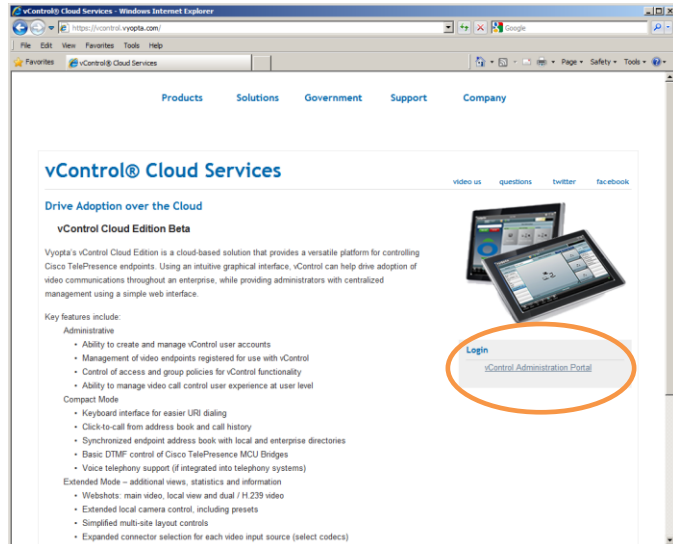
vControl® Cloud Services - Windows Internet Explorer

https://vcontrol.vyopta.com/

Google

File Edit View Favorites Tools Help

Favorites

vControl® Cloud Services

Page ▾ Safety ▾ Tools ▾

Products Solutions Government Support Company

vControl® Cloud Services

video us questions twitter facebook

Drive Adoption over the Cloud

vControl Cloud Edition Beta

Vyopta's vControl Cloud Edition is a cloud-based solution that provides a versatile platform for controlling Cisco TelePresence endpoints. Using an intuitive graphical interface, vControl can help drive adoption of video communications throughout an enterprise, while providing administrators with centralized management using a simple web interface.

Key features include:

Administrative

- Ability to create and manage vControl user accounts
- Management of video endpoints registered for use with vControl
- Control of access and group policies for vControl functionality
- Ability to manage video call control user experience at user level

Compact Mode

- Keyboard interface for easier URI dialing
- Click-to-call from address book and call history
- Synchronized endpoint address book with local and enterprise directories
- Basic DTMF control of Cisco TelePresence MCU Bridges
- Voice telephony support (if integrated into telephony systems)

Extended Mode – additional views, statistics and information

- Webshots: main video, local view and dual / H.239 video
- Extended local camera control, including presets
- Simplified multi-site layout controls
- Expanded connector selection for each video input source (select codecs)

Login

vControl Administration Portal